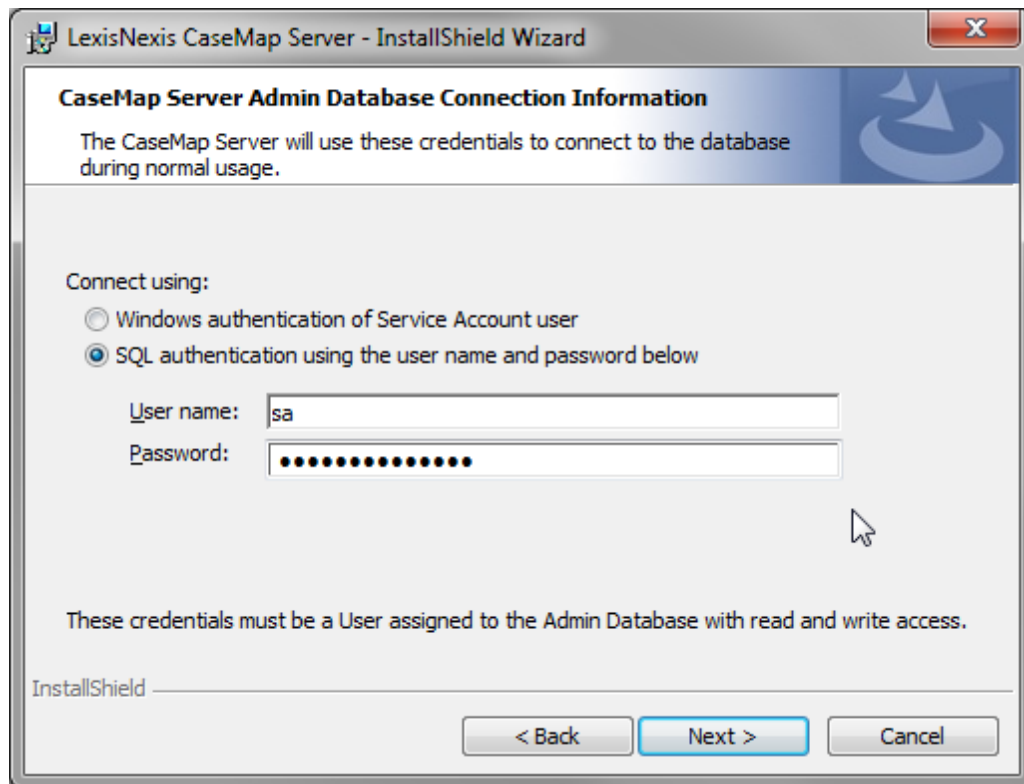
LexisNexis CaseMap Server - InstallShield Wizard

CaseMap Server Admin Database Connection Information

The CaseMap Server will use these credentials to connect to the database during normal usage.

Connect using:

Windows authentication of Service Account user

SQL authentication using the user name and password below

User name: sa

Password: •••••••••••••••

These credentials must be a User assigned to the Admin Database with read and write access.

InstallShield

< Back

Next >

Cancel